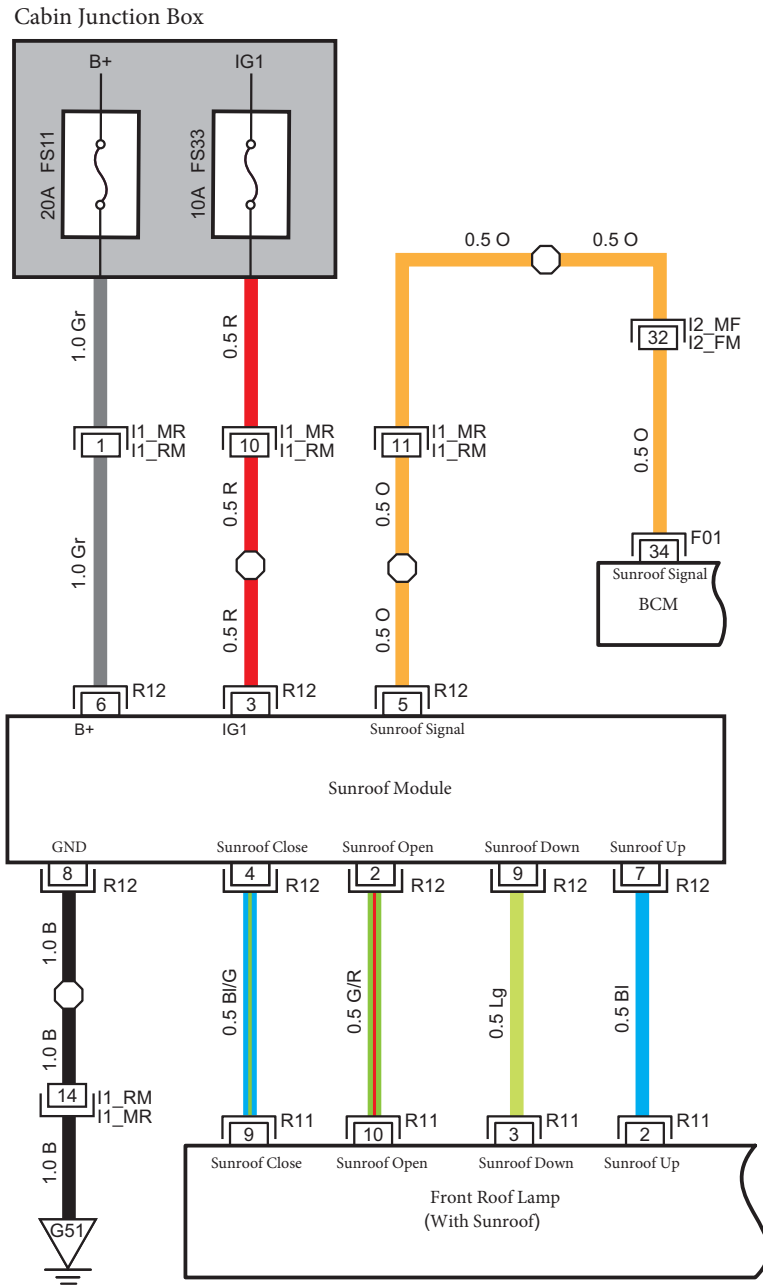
Cabin Junction Box

B+
20A FS11

IG1
10A FS33

1.0 Gr
0.5 R
0.5 O
0.5 O

1 I1_MR I1_RM
10 I1_MR I1_RM
11 I1_MR I1_RM
32 I2_MF I2_FM

0.5 O

1.0 Gr
0.5 R
0.5 O

34 F01
Sunroof Signal
BCM

0.5 R
0.5 O

6 R12
3 R12
5 R12

B+
IG1
Sunroof Signal

Sunroof Module

GND
Sunroof Close
Sunroof Open
Sunroof Down
Sunroof Up

8 R12
4 R12
2 R12
9 R12
7 R12

1.0 B
1.0 B
0.5 Bl/G
0.5 G/R
0.5 Lg
0.5 Bl

14 I1_RM I1_MR

1.0 B

9 R11
10 R11
3 R11
2 R11

Sunroof Close
Sunroof Open
Sunroof Down
Sunroof Up

Front Roof Lamp
(With Sunroof)

G51